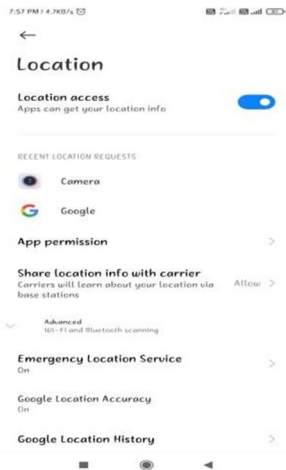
7:57 PM | 4.7KB/s

Location

Location access
Apps can get your location info

RECENT LOCATION REQUESTS

Camera

Google

App permission

Share location info with carrier
Carriers will learn about your location via base stations
Allow

Advanced
Wi-Fi and Bluetooth scanning

Emergency Location Service
On

Google Location Accuracy
On

Google Location History